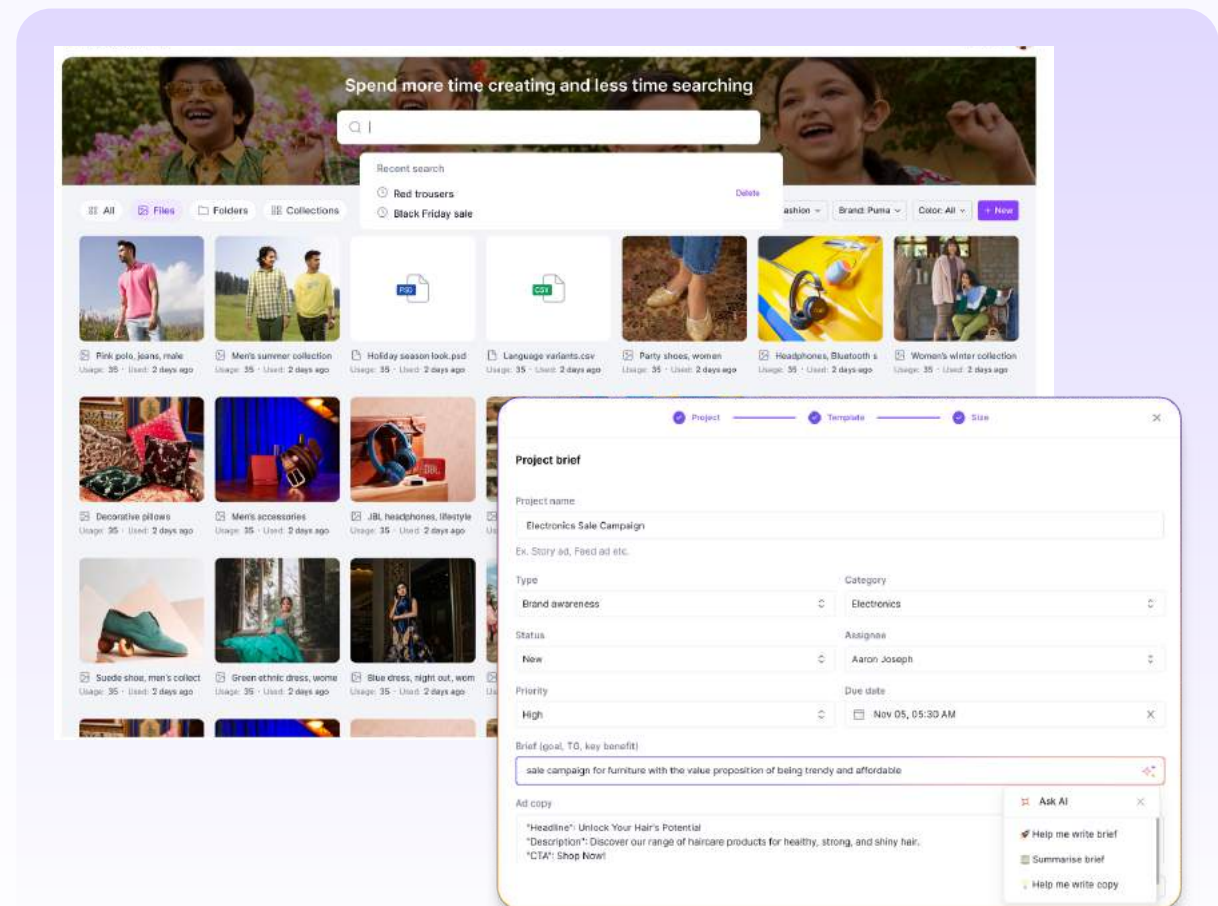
Spend more time creating and less time searching

Recent search
Red trousers
Black Friday sale
Delete

All
Files
Folders
Collections
ashion
Brand: Puma
Color: All
+ New

Pink polo, jeans, male
Usage: 35 · Used: 2 days ago
Men's summer collection
Usage: 35 · Used: 2 days ago
PSD
Holiday season look.psd
Usage: 35 · Used: 2 days ago
CSV
Language variants.csv
Usage: 35 · Used: 2 days ago
Party shoes, women
Usage: 35 · Used: 2 days ago
Headphones, Bluetooth s
Usage: 35 · Used: 2 days ago
Women's winter collection
Usage: 35 · Used: 2 days ago

Decorative pillows
Usage: 35 · Used: 2 days ago
Men's accessories
Usage: 35 · Used: 2 days ago
JBL headphones, lifestyle
Usage: 35 · Used: 2 days ago

Suede shoe, men's collect
Usage: 35 · Used: 2 days ago
Green ethnic dress, wome
Usage: 35 · Used: 2 days ago
Blue dress, night out, wom
Usage: 35 · Used: 2 days ago

Project
Template
Size

Project brief

Project name
Electronics Sale Campaign
Ex. Story ad, Feed ad etc.

Type
Brand awareness
Category
Electronics
Status
New
Assignee
Aaron Joseph
Priority
High
Due date
Nov 05, 05:30 AM

Brief (goal, TG, key benefit)
sale campaign for furniture with the value proposition of being trendy and affordable

Ad copy
"Headline": Unlock Your Hair's Potential
"Description": Discover our range of haircare products for healthy, strong, and shiny hair.
"CTA": Shop Now!

Ask AI
Help me write brief
Summarise brief
Help me write copy